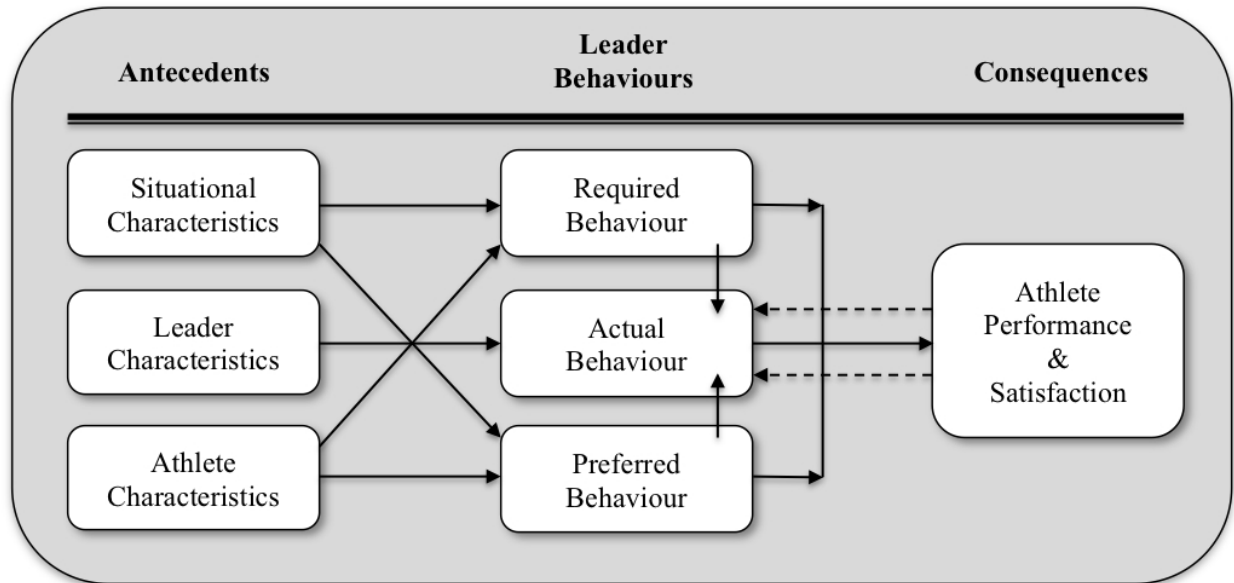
Antecedents

Leader Behaviours

Consequences

Situational Characteristics

Leader Characteristics

Athlete Characteristics

Required Behaviour

Actual Behaviour

Preferred Behaviour

Athlete Performance & Satisfaction